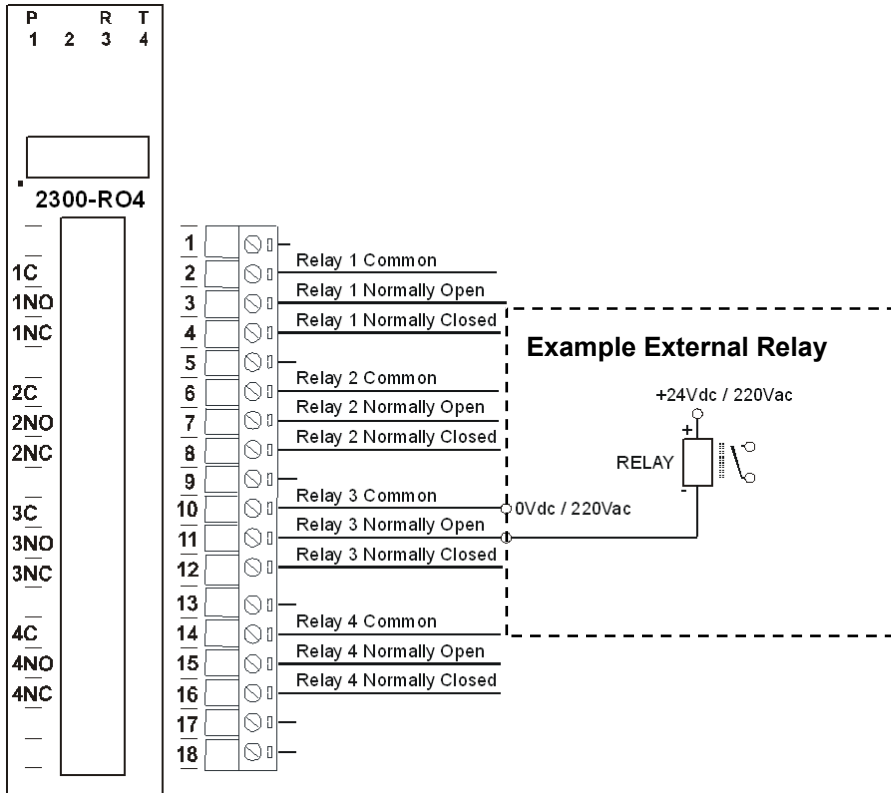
P 1 2 R 3 T 4

2300-RO4

1C
1NO
1NC
2C
2NO
2NC
3C
3NO
3NC
4C
4NO
4NC

1
2 Relay 1 Common
3 Relay 1 Normally Open
4 Relay 1 Normally Closed
5
6 Relay 2 Common
7 Relay 2 Normally Open
8 Relay 2 Normally Closed
9
10 Relay 3 Common
11 Relay 3 Normally Open
12 Relay 3 Normally Closed
13
14 Relay 4 Common
15 Relay 4 Normally Open
16 Relay 4 Normally Closed
17
18

Example External Relay

+24Vdc / 220Vac
+
RELAY
-
0Vdc / 220Vac